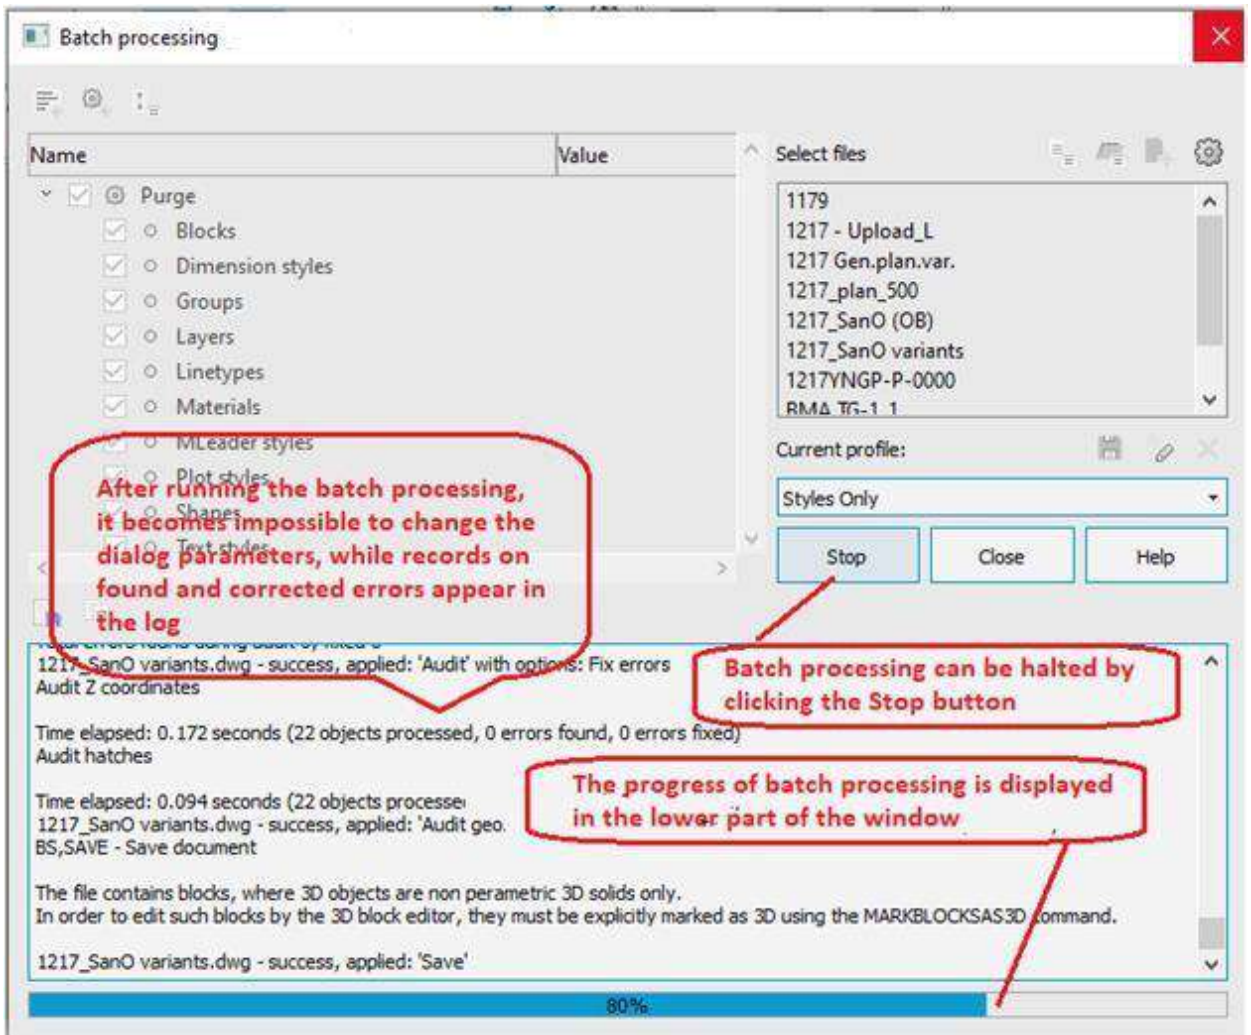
Batch processing

| Name | Value |
|---|---|

Purge
Blocks
Dimension styles
Groups
Layers
Linetypes
Materials
MLeader styles
Plot styles
Shapes
Text styles

Select files

1179
1217 - Upload_L
1217 Gen.plan.var.
1217_plan_500
1217_SanO (OB)
1217_SanO variants
1217YNGP-P-0000
RMA TG-1 1

Current profile:

Styles Only

Stop
Close
Help

After running the batch processing, it becomes impossible to change the dialog parameters, while records on found and corrected errors appear in the log

Batch processing can be halted by clicking the Stop button

The progress of batch processing is displayed in the lower part of the window

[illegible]
1217_SanO variants.dwg - success, applied: 'Audit' with options: Fix errors
Audit Z coordinates

Time elapsed: 0.172 seconds (22 objects processed, 0 errors found, 0 errors fixed)
Audit hatches

Time elapsed: 0.094 seconds (22 objects processe
1217_SanO variants.dwg - success, applied: 'Audit geo
BS,SAVE - Save document

The file contains blocks, where 3D objects are non parametric 3D solids only.
In order to edit such blocks by the 3D block editor, they must be explicitly marked as 3D using the MARKBLOCKSAS3D command.

1217_SanO variants.dwg - success, applied: 'Save'

80%